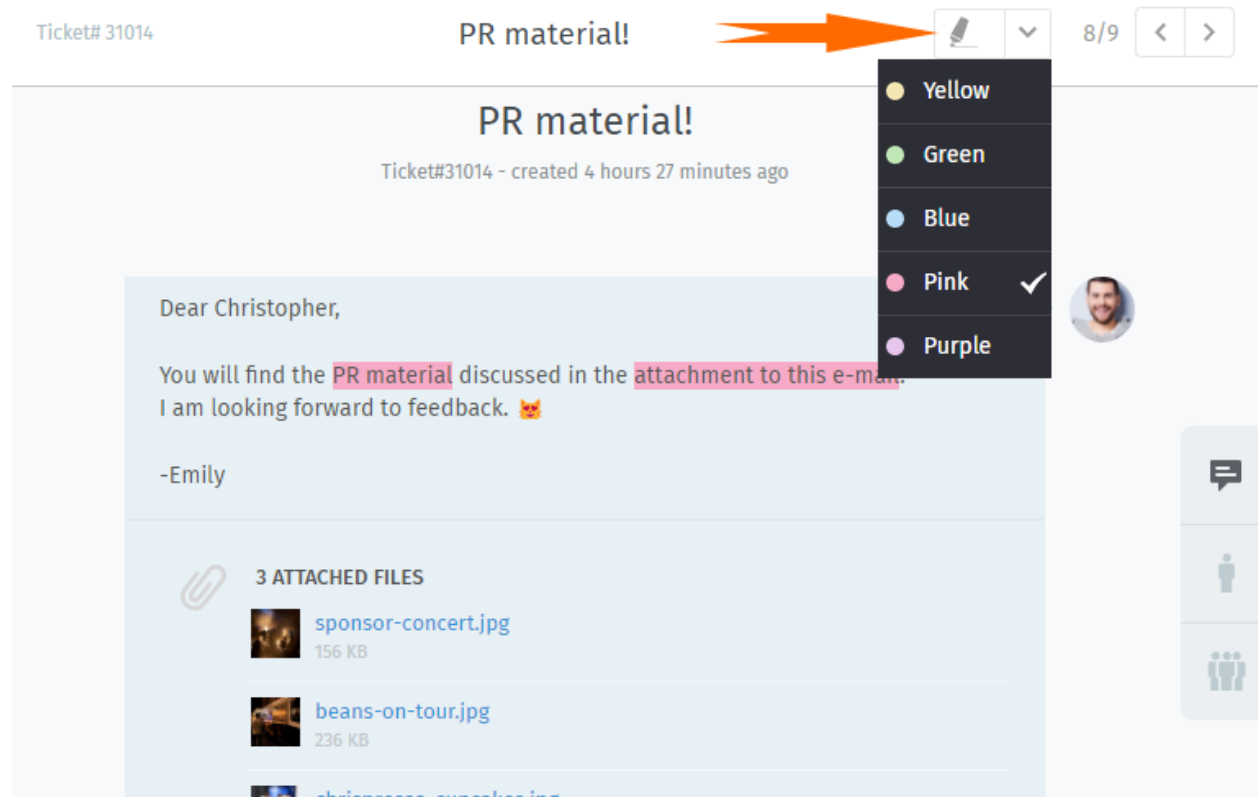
Ticket# 31014

PR material!

8/9

Yellow

Green

Blue

Pink

Purple

PR material!

Ticket#31014 - created 4 hours 27 minutes ago

Dear Christopher,

You will find the PR material discussed in the attachment to this e-ma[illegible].
I am looking forward to feedback. 😻

-Emily

3 ATTACHED FILES

sponsor-concert.jpg
156 KB

beans-on-tour.jpg
236 KB

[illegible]